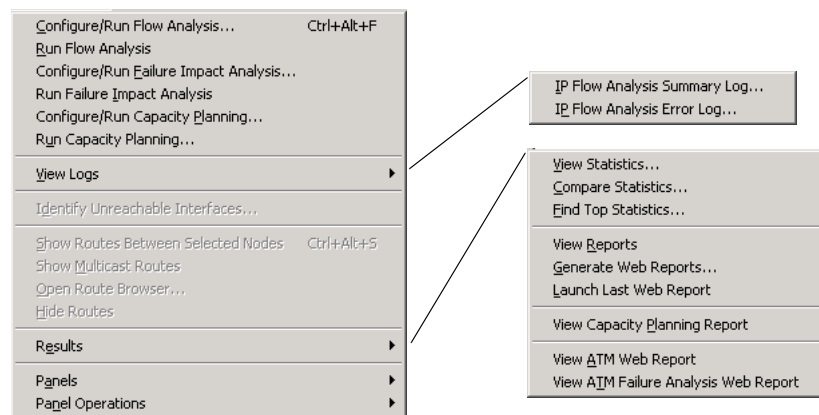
Configure/Run Flow Analysis... Ctrl+Alt+F
Run Flow Analysis
Configure/Run Failure Impact Analysis...
Run Failure Impact Analysis
Configure/Run Capacity Planning...
Run Capacity Planning...

View Logs

Identify Unreachable Interfaces...

Show Routes Between Selected Nodes Ctrl+Alt+S
Show Multicast Routes
Open Route Browser...
Hide Routes

Results

Panels
Panel Operations

IP Flow Analysis Summary Log...
IP Flow Analysis Error Log...

View Statistics...
Compare Statistics...
Find Top Statistics...

View Reports
Generate Web Reports...
Launch Last Web Report

View Capacity Planning Report

View ATM Web Report
View ATM Failure Analysis Web Report